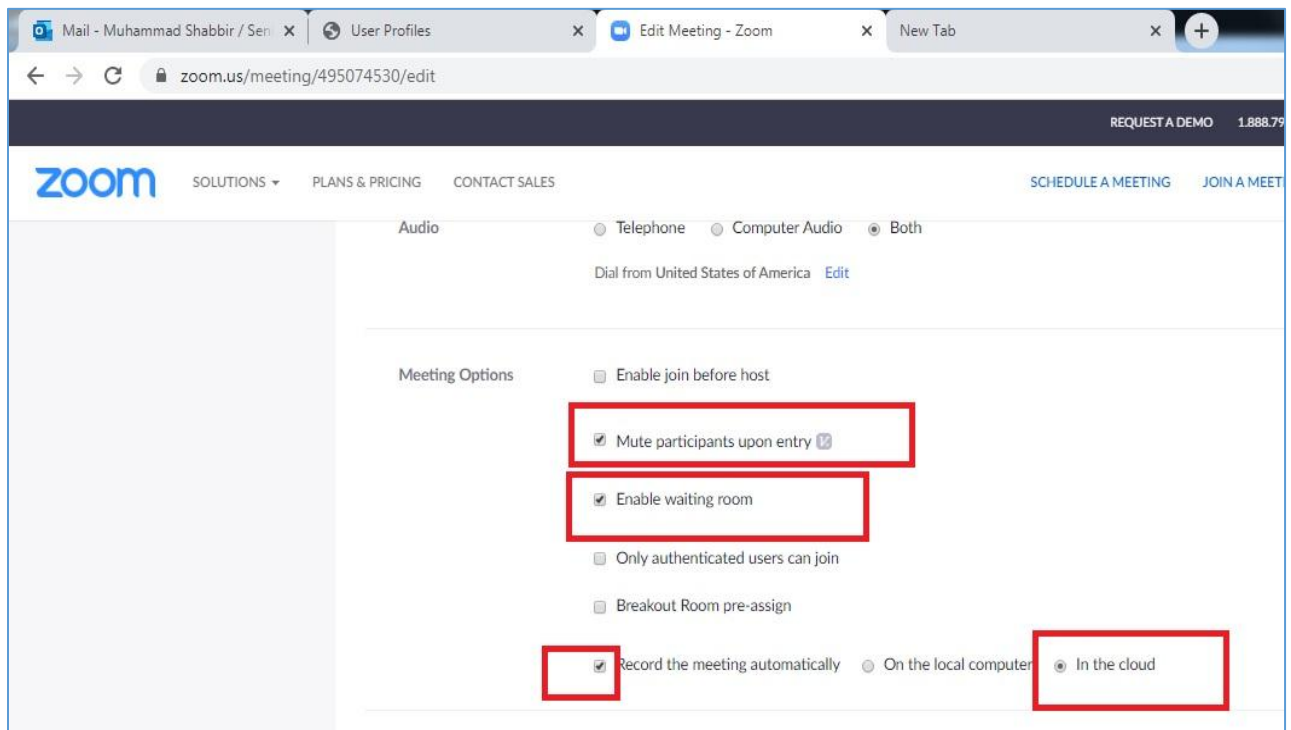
Mail - Muhammad Shabbir / Sen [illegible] ×
User Profiles ×
Edit Meeting - Zoom ×
New Tab ×
+

zoom.us/meeting/495074530/edit

REQUEST A DEMO 1.888.79

zoom SOLUTIONS ▾ PLANS & PRICING CONTACT SALES SCHEDULE A MEETING JOIN A MEETI

Audio
Telephone Computer Audio Both
Dial from United States of America Edit

Meeting Options
Enable join before host
Mute participants upon entry
Enable waiting room
Only authenticated users can join
Breakout Room pre-assign
Record the meeting automatically On the local computer In the cloud